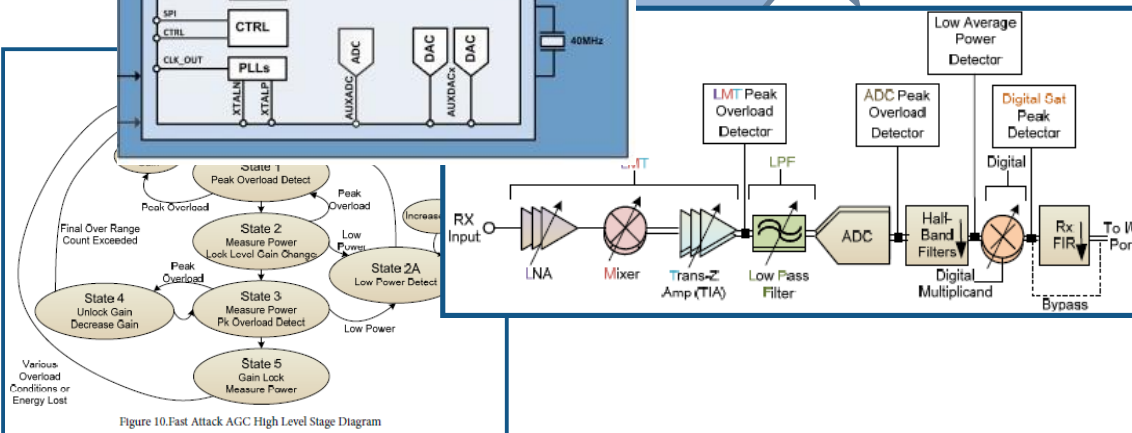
SPI
CTRL
CTRL
CLK_OUT
PLLs
XTALN
XTALP
ADC
AUXADC
DAC
DAC
AUXDACx
40MHz

Low Average Power Detector
LMT Peak Overload Detector
ADC Peak Overload Detector
Digital Sat Peak Detector
Digital
LMT
LPF
RX Input
LNA
Mixer
Trans-Z Amp (TIA)
Low Pass Filter
ADC
Half-Band Filters
Digital Multiplicand
Rx FIR
To W Por
Bypass

State 1
Peak Overload Detect
Peak Overload
Peak Overload
State 2
Measure Power
Lock Level Gain Change
Increase
Low Power
Final Over Range Count Exceeded
State 2A
Low Power Detect
Peak Overload
State 4
Unlock Gain
Decrease Gain
State 3
Measure Power
Pk Overload Detect
Low Power
State 5
Gain Lock
Measure Power
Various Overload Conditions or Energy Lost
Figure 10.Fast Attack AGC High Level Stage Diagram